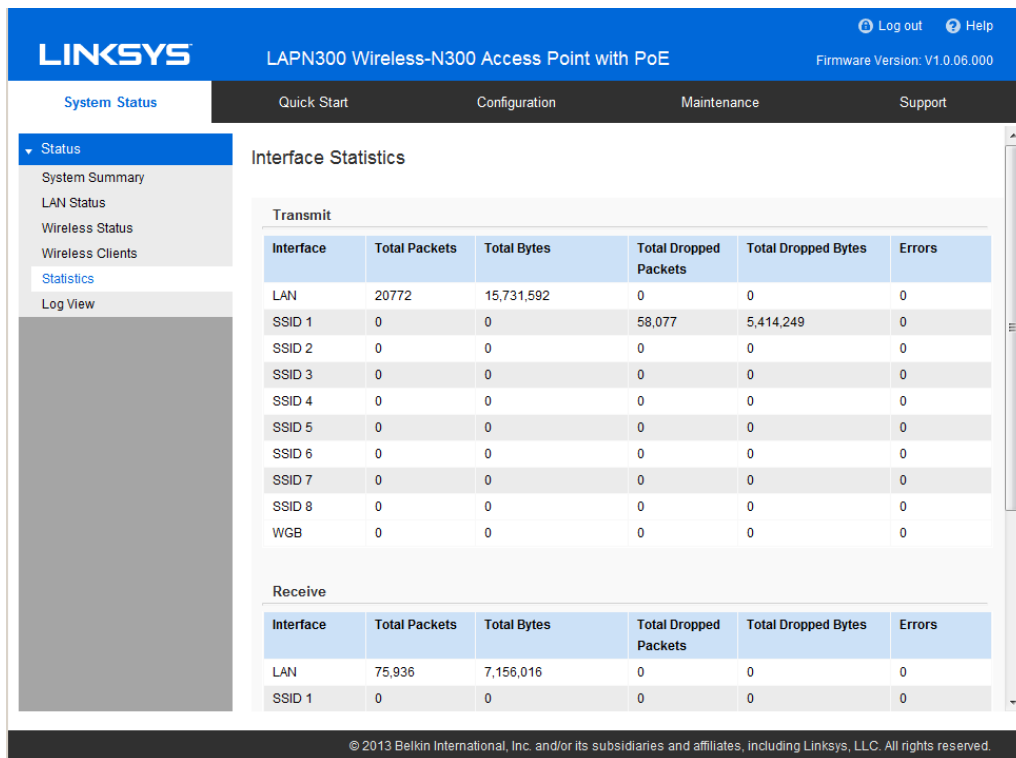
Log out Help

LINKSYS

LAPN300 Wireless-N300 Access Point with PoE

Firmware Version: V1.0.06.000

System Status | Quick Start | Configuration | Maintenance | Support

Status
System Summary
LAN Status
Wireless Status
Wireless Clients
Statistics
Log View

Interface Statistics

Transmit

| Interface | Total Packets | Total Bytes | Total Dropped Packets | Total Dropped Bytes | Errors |
|---|---|---|---|---|---|
| LAN | 20772 | 15,731,592 | 0 | 0 | 0 |
| SSID 1 | 0 | 0 | 58,077 | 5,414,249 | 0 |
| SSID 2 | 0 | 0 | 0 | 0 | 0 |
| SSID 3 | 0 | 0 | 0 | 0 | 0 |
| SSID 4 | 0 | 0 | 0 | 0 | 0 |
| SSID 5 | 0 | 0 | 0 | 0 | 0 |
| SSID 6 | 0 | 0 | 0 | 0 | 0 |
| SSID 7 | 0 | 0 | 0 | 0 | 0 |
| SSID 8 | 0 | 0 | 0 | 0 | 0 |
| WGB | 0 | 0 | 0 | 0 | 0 |

Receive

| Interface | Total Packets | Total Bytes | Total Dropped Packets | Total Dropped Bytes | Errors |
|---|---|---|---|---|---|
| LAN | 75,936 | 7,156,016 | 0 | 0 | 0 |
| SSID 1 | 0 | 0 | 0 | 0 | 0 |

© 2013 Belkin International, Inc. and/or its subsidiaries and affiliates, including Linksys, LLC. All rights reserved.